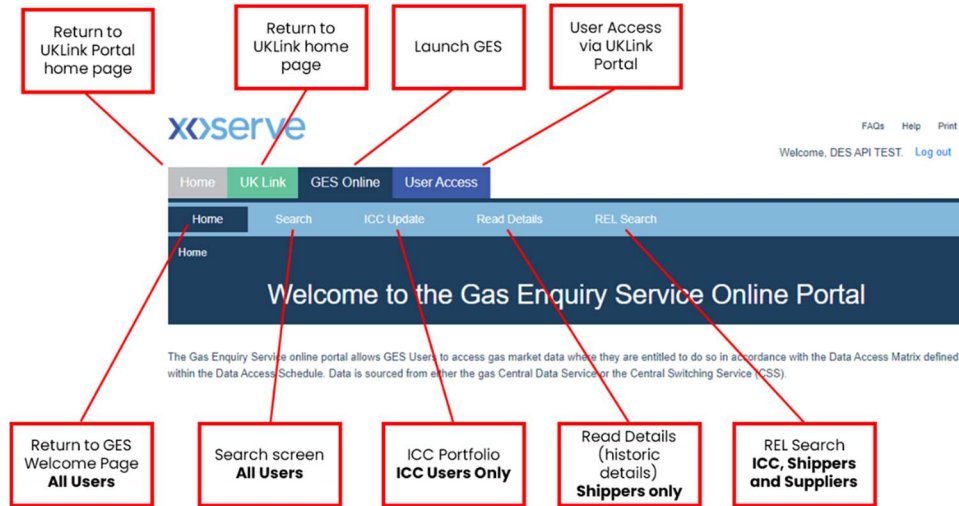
Return to UKLink Portal home page

Return to UKLink home page

Launch GES

User Access via UKLink Portal

xoserve

FAQs Help Print

Welcome, DES API TEST. Log out

Home UK Link GES Online User Access

Home Search ICC Update Read Details REL Search

Home

Welcome to the Gas Enquiry Service Online Portal

The Gas Enquiry Service online portal allows GES Users to access gas market data where they are entitled to do so in accordance with the Data Access Matrix defined within the Data Access Schedule. Data is sourced from either the gas Central Data Service or the Central Switching Service (CSS).

Return to GES Welcome Page
**All Users**

Search screen
**All Users**

ICC Portfolio
**ICC Users Only**

Read Details (historic details)
**Shippers only**

REL Search
**ICC, Shippers and Suppliers**